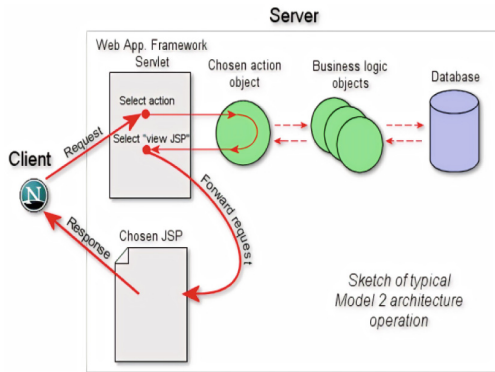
Server

Web App. Framework
Servlet

Chosen action object

Business logic objects

Database

Select action

Select "view JSP"

Client

Request

N

Response

Forward request

Chosen JSP

Sketch of typical Model 2 architecture operation